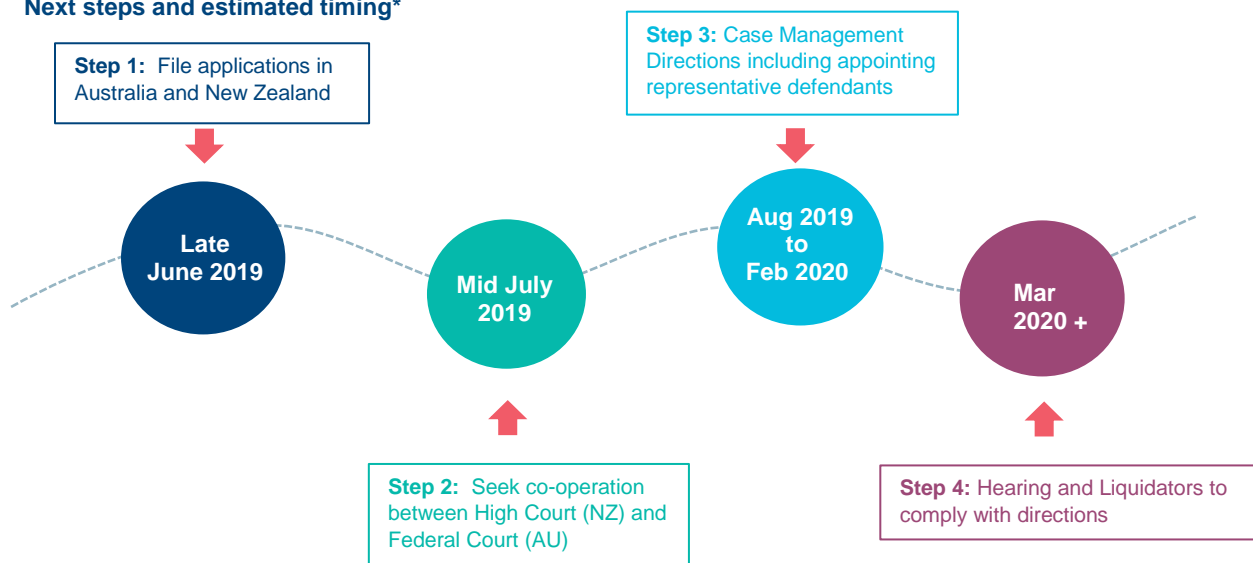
Next steps and estimated timing*

Step 1: File applications in Australia and New Zealand

Step 3: Case Management Directions including appointing representative defendants

Late June 2019

Mid July 2019

Aug 2019 to Feb 2020

Mar 2020 +

Step 2: Seek co-operation between High Court (NZ) and Federal Court (AU)

Step 4: Hearing and Liquidators to comply with directions